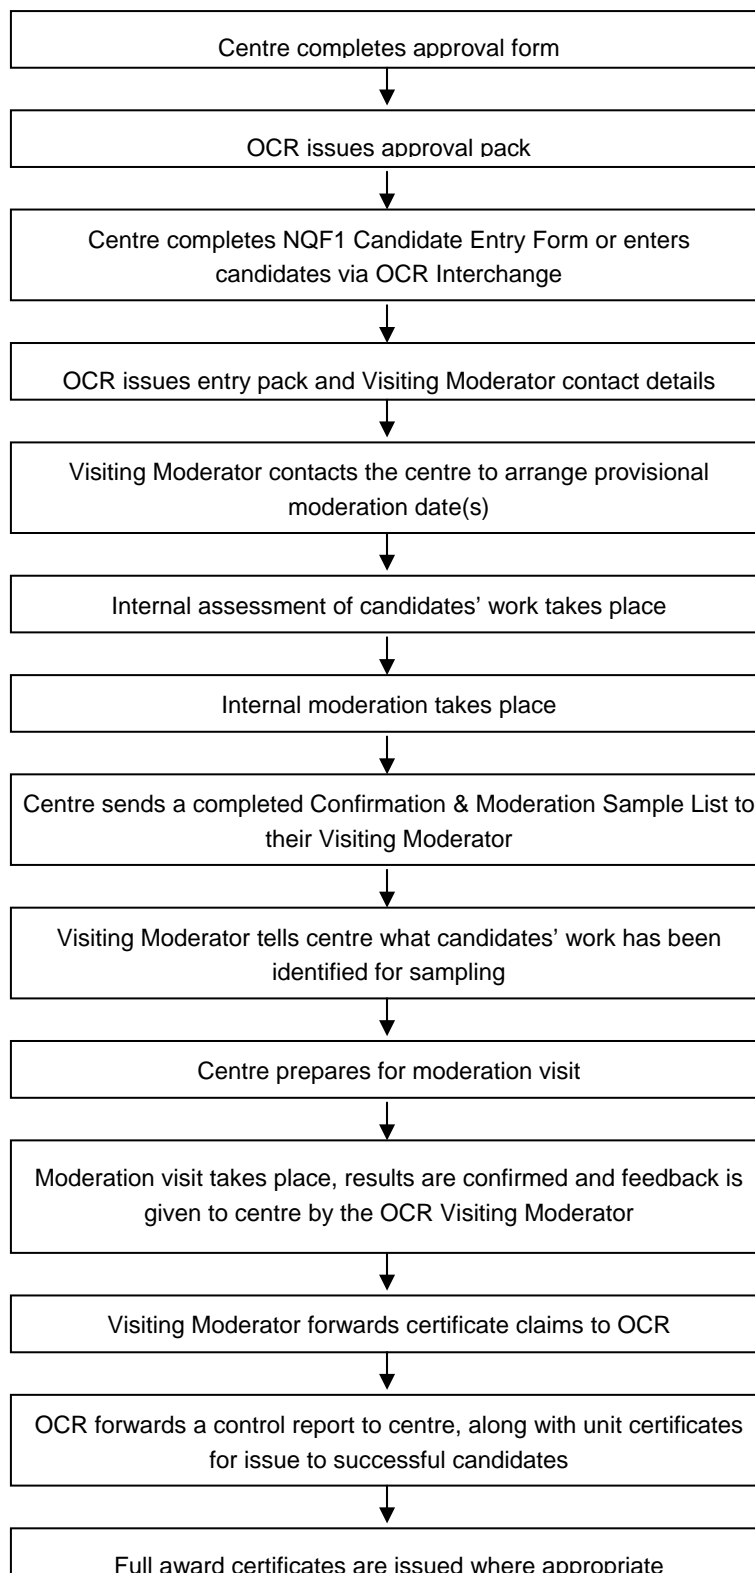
Centre completes approval form

OCR issues approval pack

Centre completes NQF1 Candidate Entry Form or enters candidates via OCR Interchange

OCR issues entry pack and Visiting Moderator contact details

Visiting Moderator contacts the centre to arrange provisional moderation date(s)

Internal assessment of candidates' work takes place

Internal moderation takes place

Centre sends a completed Confirmation & Moderation Sample List to their Visiting Moderator

Visiting Moderator tells centre what candidates' work has been identified for sampling

Centre prepares for moderation visit

Moderation visit takes place, results are confirmed and feedback is given to centre by the OCR Visiting Moderator

Visiting Moderator forwards certificate claims to OCR

OCR forwards a control report to centre, along with unit certificates for issue to successful candidates

Full award certificates are issued where appropriate